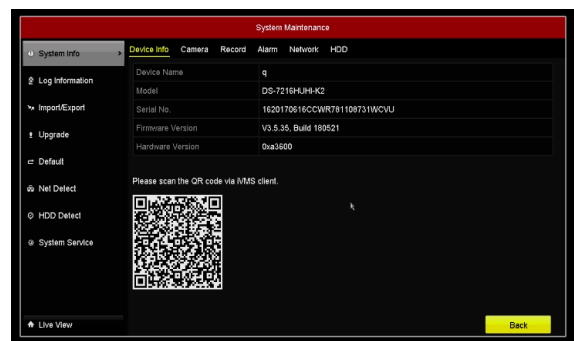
System Maintenance

System Info
Log Information
Import/Export
Upgrade
Default
Net Detect
HDD Detect
System Service

Live View

Device Info Camera Record Alarm Network HDD

| Device Name | q |
|---|---|
| Model | DS-7216HUHI-K2 |
| Serial No. | 1620170616CCWR781108731WCVU |
| Firmware Version | V3.5.35, Build 180521 |
| Hardware Version | 0xa3600 |

Please scan the QR code via iVMS client.

Back